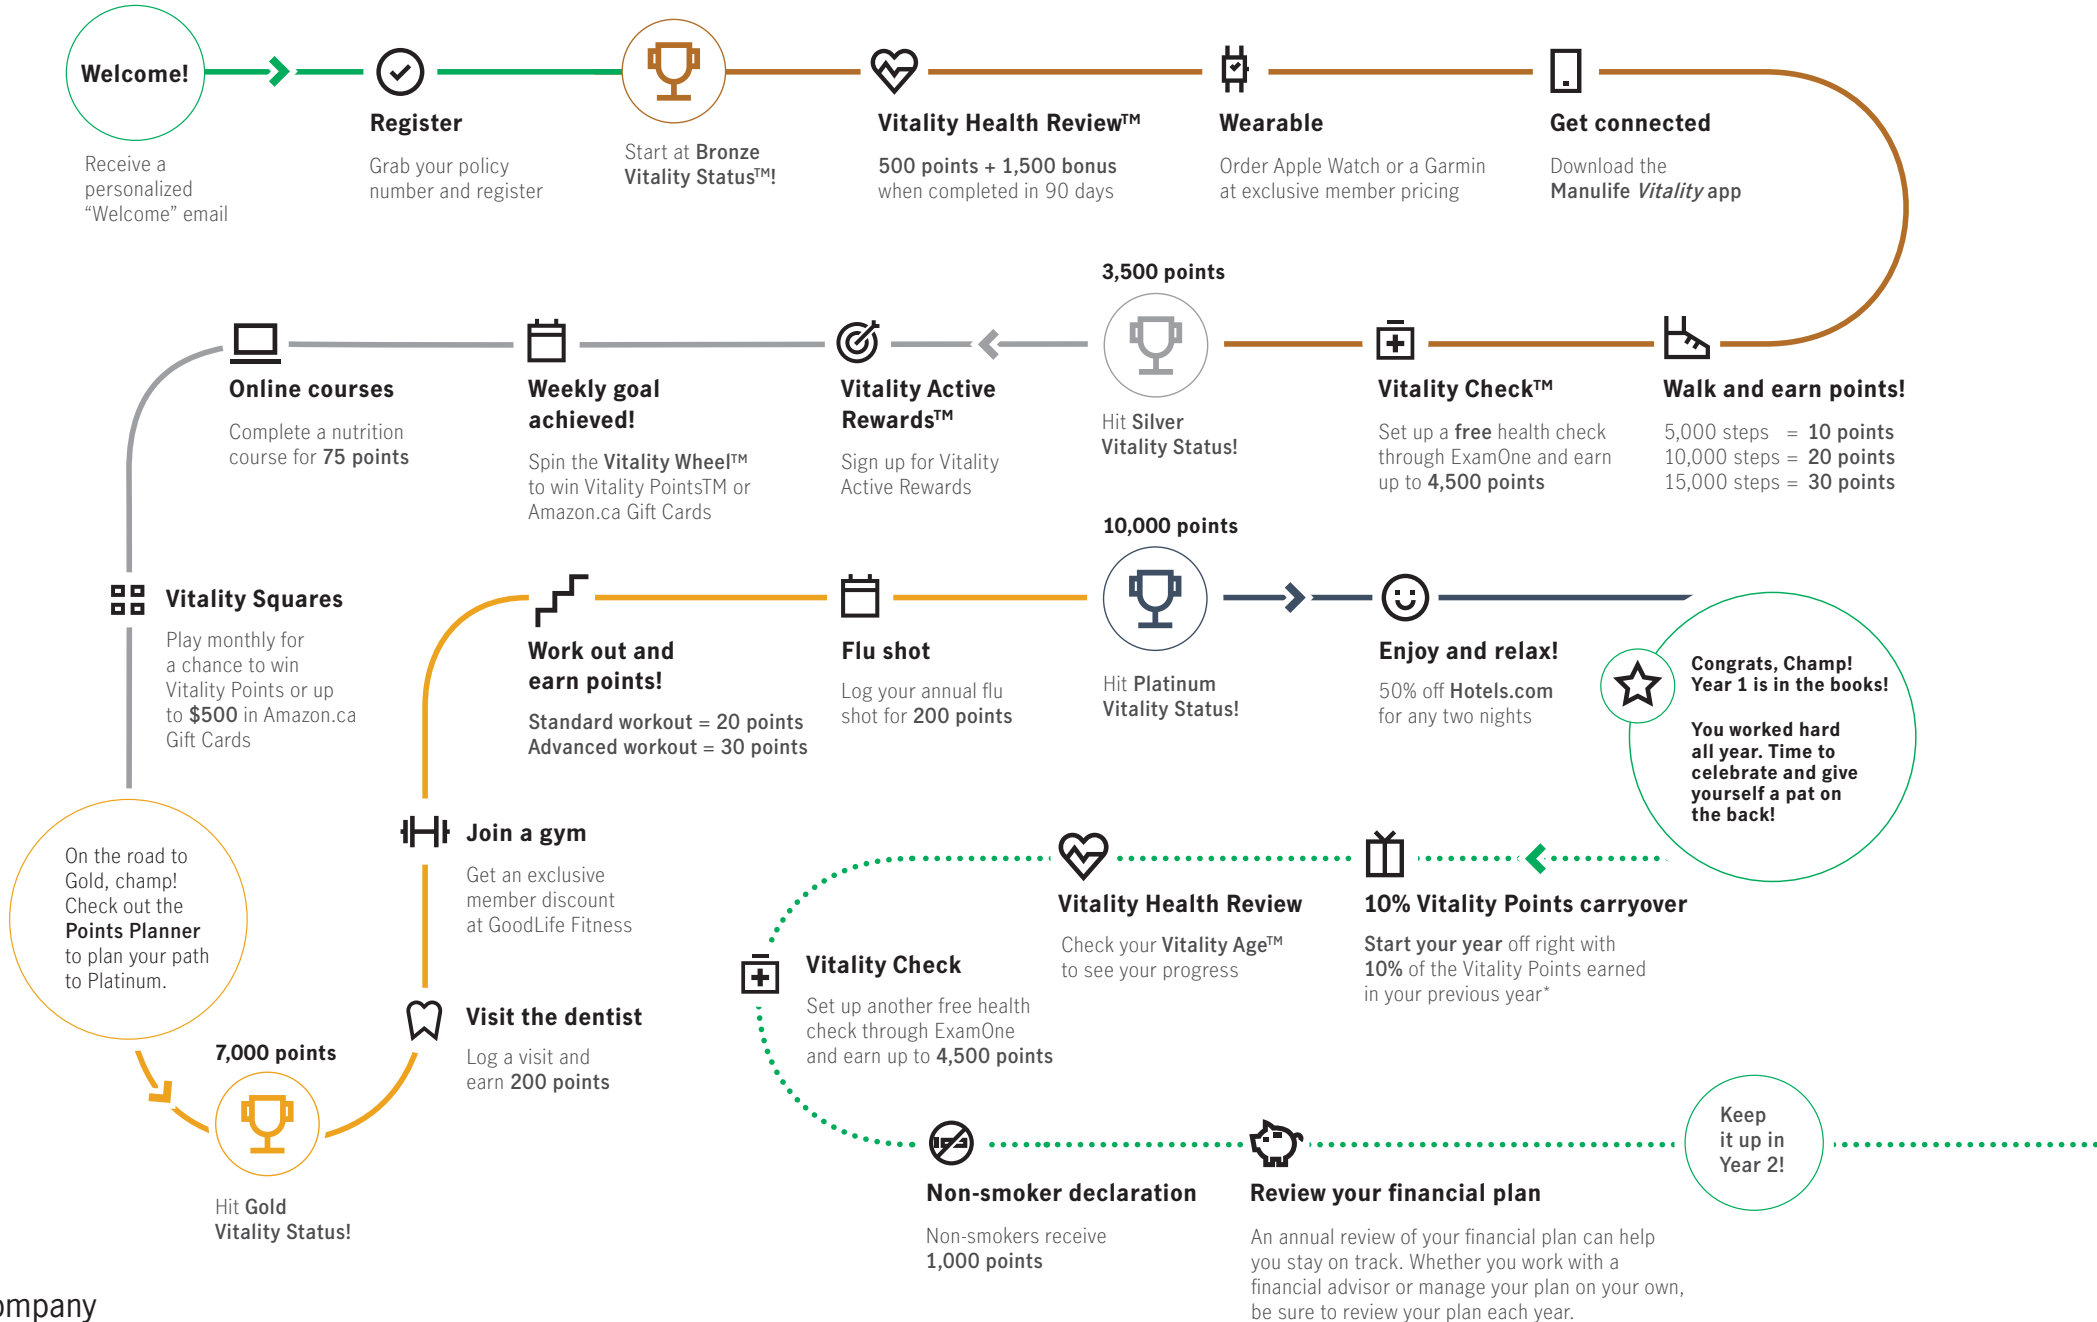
Welcome!

Receive a personalized “Welcome” email

Register

Grab your policy number and register

Start at Bronze Vitality Status™!

Vitality Health Review™

500 points + 1,500 bonus when completed in 90 days

Wearable

Order Apple Watch or a Garmin at exclusive member pricing

Get connected

Download the Manulife Vitality app

Walk and earn points!

5,000 steps = 10 points
10,000 steps = 20 points
15,000 steps = 30 points

Vitality Check™

Set up a free health check through ExamOne and earn up to 4,500 points

3,500 points

Hit Silver Vitality Status!

Vitality Active Rewards™

Sign up for Vitality Active Rewards

Weekly goal achieved!

Spin the Vitality Wheel™ to win Vitality PointsTM or Amazon.ca Gift Cards

Online courses

Complete a nutrition course for 75 points

Vitality Squares

Play monthly for a chance to win Vitality Points or up to $500 in Amazon.ca Gift Cards

On the road to Gold, champ! Check out the Points Planner to plan your path to Platinum.

7,000 points

Hit Gold Vitality Status!

Visit the dentist

Log a visit and earn 200 points

Join a gym

Get an exclusive member discount at GoodLife Fitness

Work out and earn points!

Standard workout = 20 points
Advanced workout = 30 points

Flu shot

Log your annual flu shot for 200 points

10,000 points

Hit Platinum Vitality Status!

Enjoy and relax!

50% off Hotels.com for any two nights

Congrats, Champ! Year 1 is in the books!

You worked hard all year. Time to celebrate and give yourself a pat on the back!

10% Vitality Points carryover

Start your year off right with 10% of the Vitality Points earned in your previous year*

Vitality Health Review

Check your Vitality Age™ to see your progress

Vitality Check

Set up another free health check through ExamOne and earn up to 4,500 points

Non-smoker declaration

Non-smokers receive 1,000 points

Review your financial plan

An annual review of your financial plan can help you stay on track. Whether you work with a financial advisor or manage your plan on your own, be sure to review your plan each year.

Keep it up in Year 2!

ompany